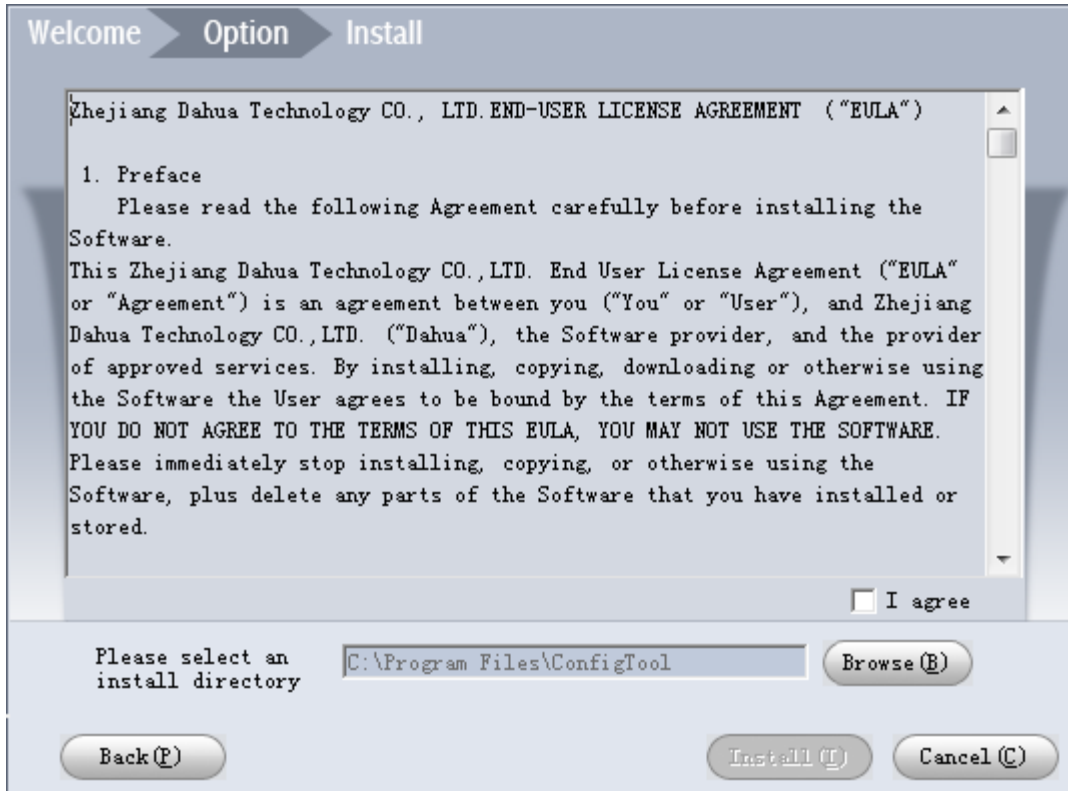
Welcome Option Install

Zhejiang Dahua Technology CO., LTD. END-USER LICENSE AGREEMENT ("EULA")

1. Preface

Please read the following Agreement carefully before installing the Software.

This Zhejiang Dahua Technology CO.,LTD. End User License Agreement ("EULA" or "Agreement") is an agreement between you ("You" or "User"), and Zhejiang Dahua Technology CO.,LTD. ("Dahua"), the Software provider, and the provider of approved services. By installing, copying, downloading or otherwise using the Software the User agrees to be bound by the terms of this Agreement. IF YOU DO NOT AGREE TO THE TERMS OF THIS EULA, YOU MAY NOT USE THE SOFTWARE. Please immediately stop installing, copying, or otherwise using the Software, plus delete any parts of the Software that you have installed or stored.

I agree

Please select an install directory

C:\Program Files\ConfigTool

Browse(B)

Back(P)

Install(I)

Cancel(C)